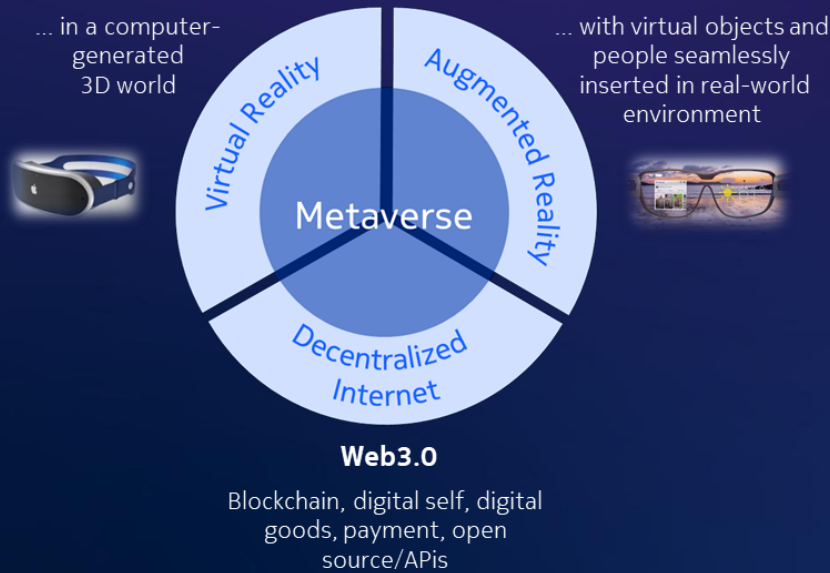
... in a computer-generated 3D world

... with virtual objects and people seamlessly inserted in real-world environment

Virtual Reality

Augmented Reality

Metaverse

Decentralized Internet

**Web3.0**

Blockchain, digital self, digital goods, payment, open source/APIs